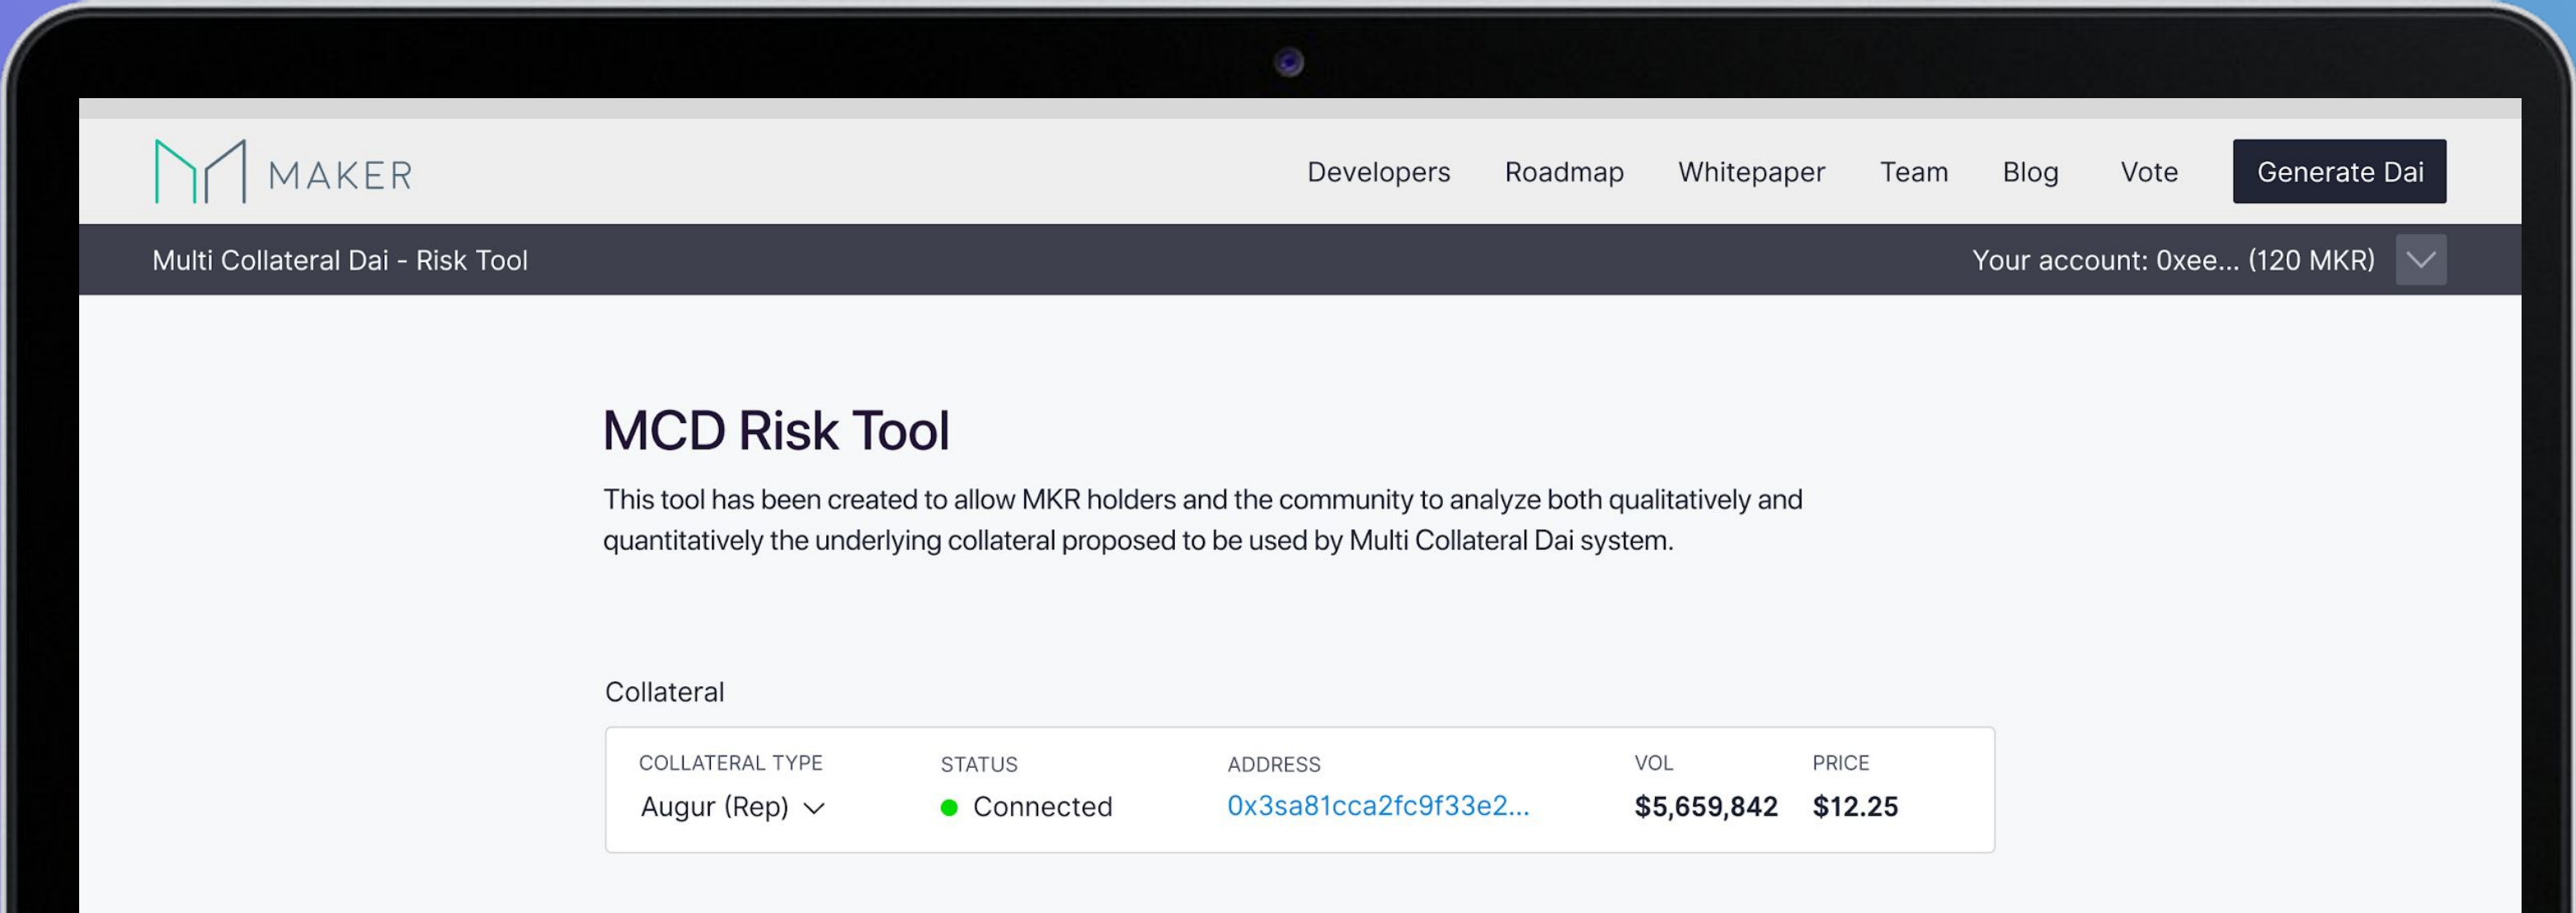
MAKER

Developers Roadmap Whitepaper Team Blog Vote Generate Dai

Multi Collateral Dai - Risk Tool

Your account: 0xee... (120 MKR)

MCD Risk Tool

This tool has been created to allow MKR holders and the community to analyze both qualitatively and quantitatively the underlying collateral proposed to be used by Multi Collateral Dai system.

Collateral

| COLLATERAL TYPE | STATUS | ADDRESS | VOL | PRICE |
|---|---|---|---|---|
| Augur (Rep) | Connected | 0x3sa81cca2fc9f33e2... | $5,659,842 | $12.25 |